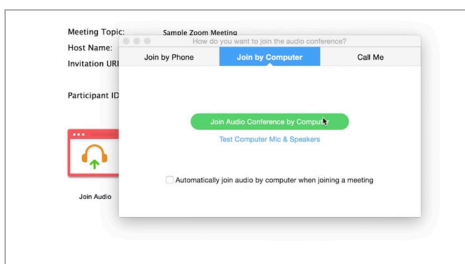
Meeting Topic: Sample Zoom Meeting
Host Name:
Invitation URL

Participant ID

Join Audio

How do you want to join the audio conference?

Join by Phone

Join by Computer

Call Me

Join Audio Conference by Comput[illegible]

Test Computer Mic & Speakers

Automatically join audio by computer when joining a meeting